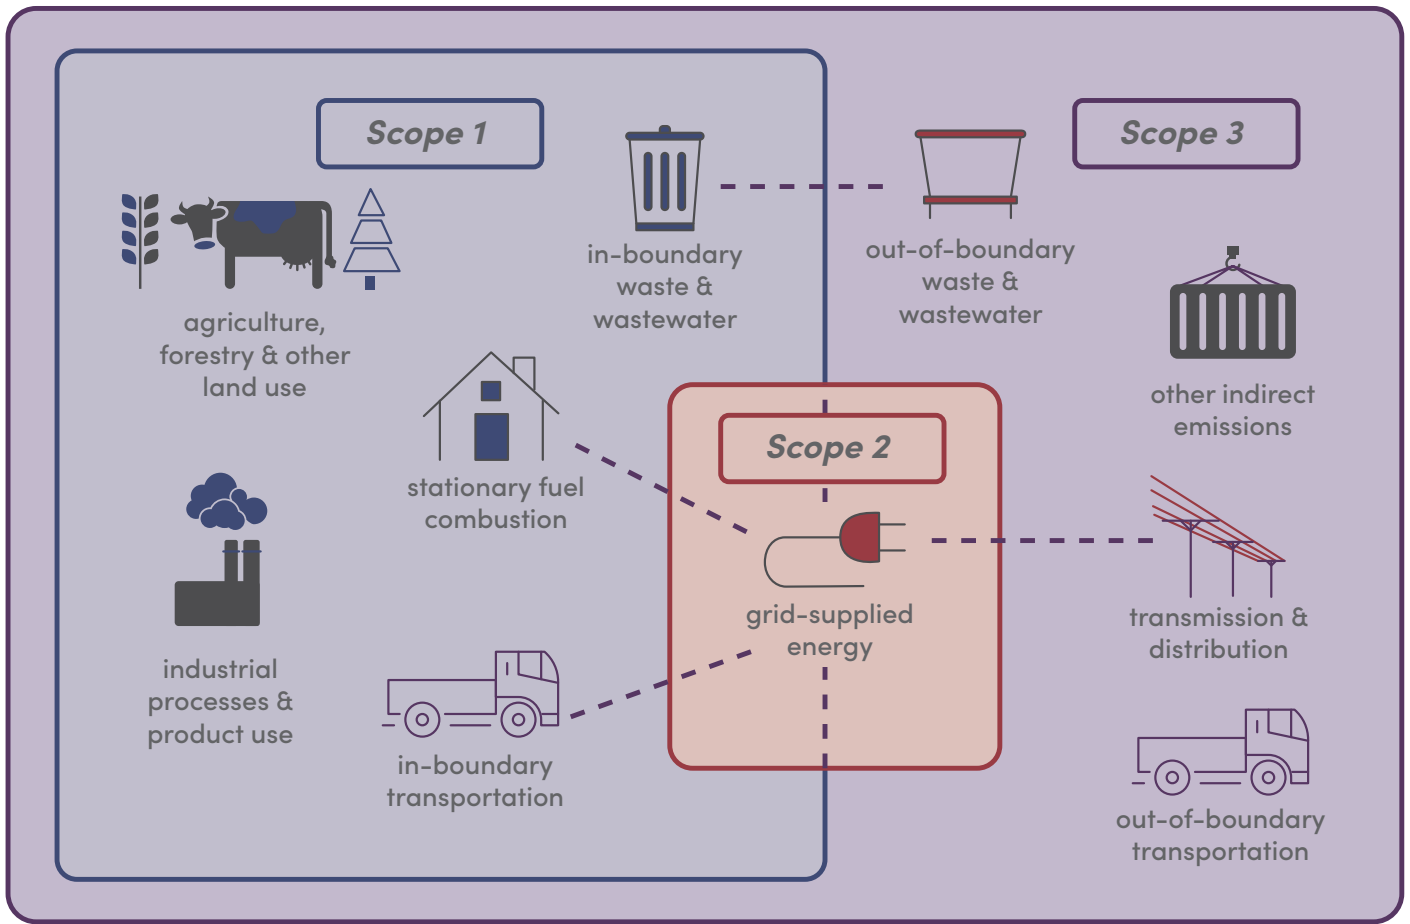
Scope 1

in-boundary waste & wastewater

out-of-boundary waste & wastewater

Scope 3

agriculture, forestry & other land use

other indirect emissions

stationary fuel combustion

Scope 2

grid-supplied energy

transmission & distribution

industrial processes & product use

in-boundary transportation

out-of-boundary transportation